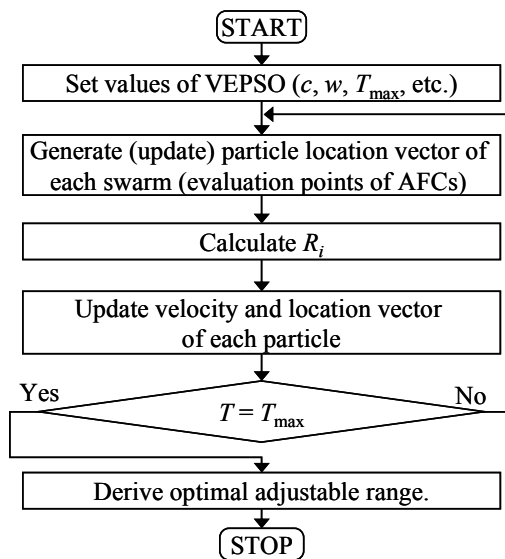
START

Set values of VEPSO ($c$, $w$, $T_{\max}$, etc.)

Generate (update) particle location vector of each swarm (evaluation points of AFCs)

Calculate $R_i$

Update velocity and location vector of each particle

Yes

$T = T_{\max}$

No

Derive optimal adjustable range.

STOP